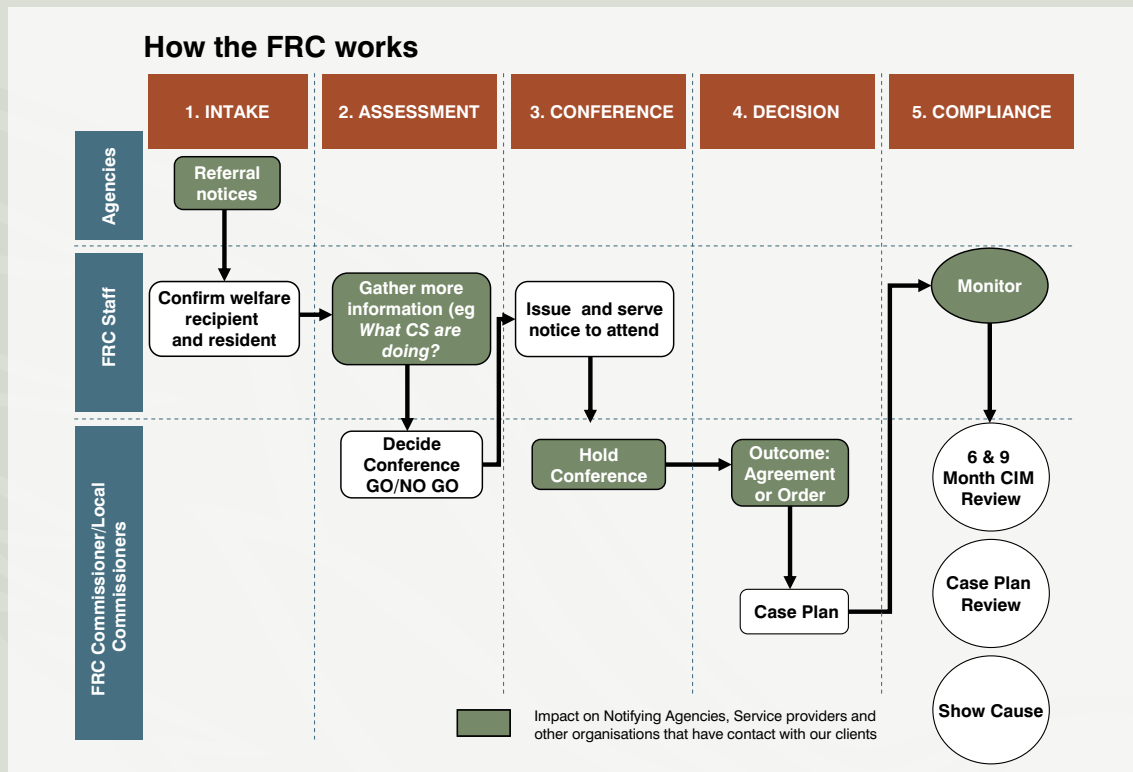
How the FRC works

1. INTAKE

2. ASSESSMENT

3. CONFERENCE

4. DECISION

5. COMPLIANCE

Agencies

FRC Staff

FRC Commissioner/Local Commissioners

Referral notices

Confirm welfare recipient and resident

Gather more information (eg *What CS are doing?*

Issue and serve notice to attend

Monitor

Decide Conference GO/NO GO

Hold Conference

Outcome: Agreement or Order

6 & 9 Month CIM Review

Case Plan

Case Plan Review

Show Cause

Impact on Notifying Agencies, Service providers and other organisations that have contact with our clients